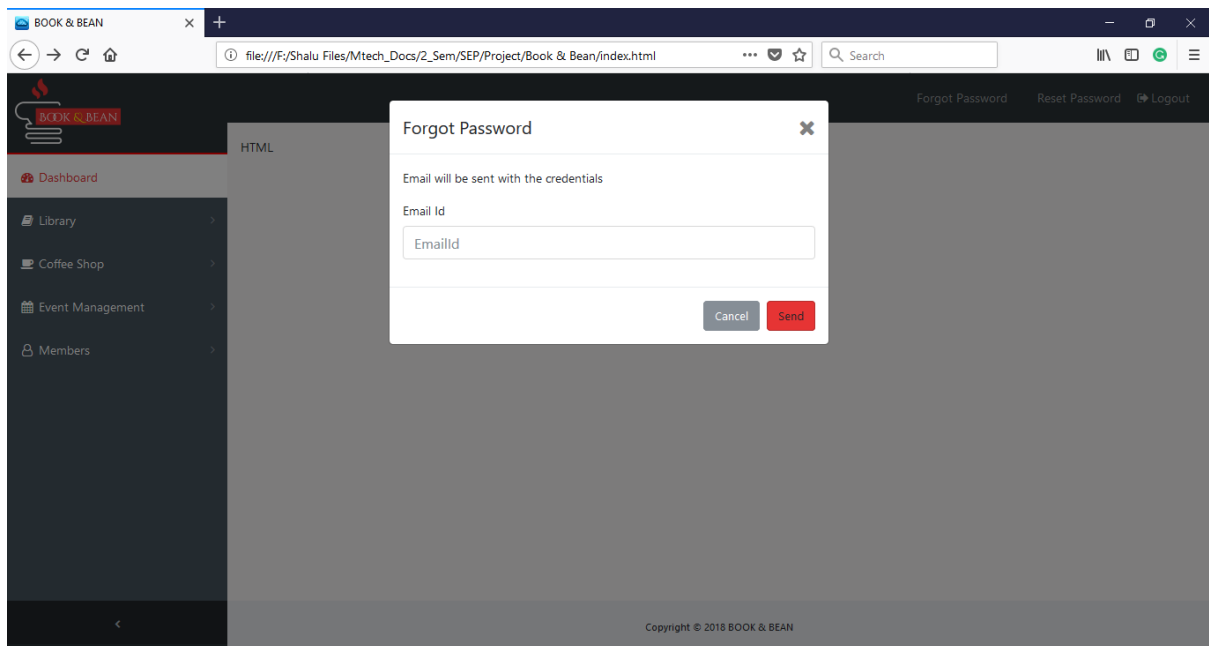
BOOK & BEAN

file:///F:/Shalu Files/Mtech_Docs/2_Sem/SEP/Project/Book & Bean/index.html

Search

BOOK & BEAN

Forgot Password Reset Password Logout

Dashboard
Library
Coffee Shop
Event Management
Members

HTML

Forgot Password

Email will be sent with the credentials

Email Id

EmailId

Cancel Send

Copyright © 2018 BOOK & BEAN